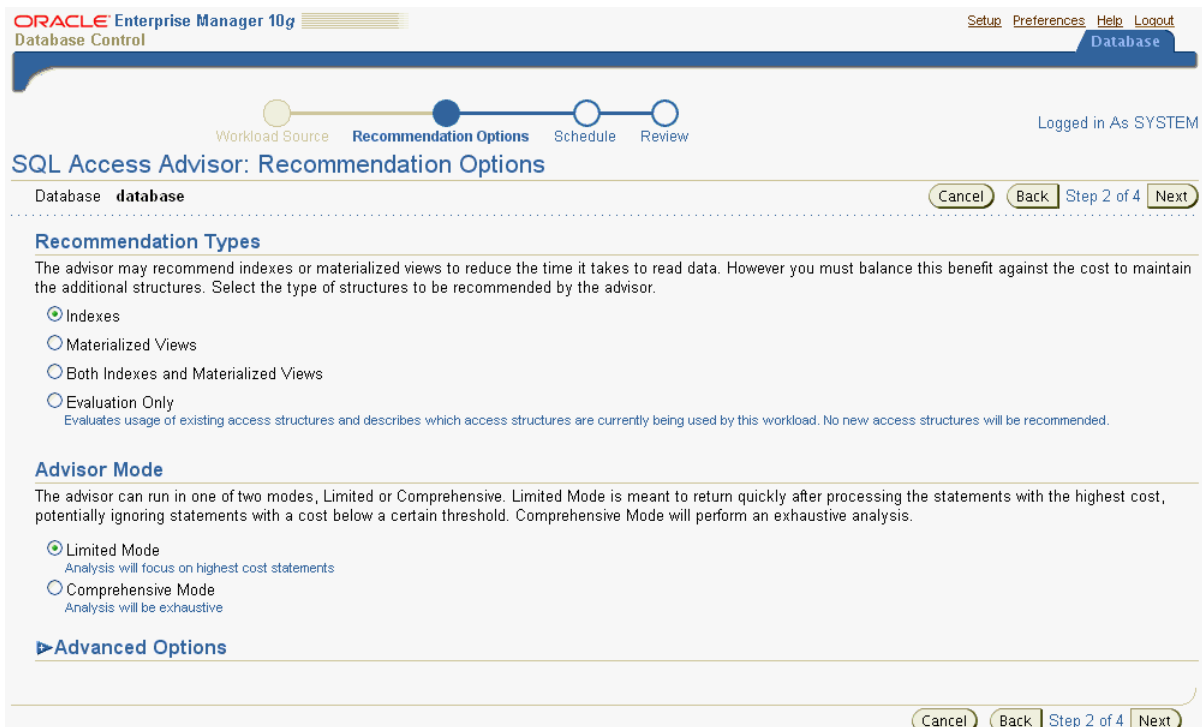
ORACLE Enterprise Manager 10g
Database Control

Setup Preferences Help Logout

Database

Workload Source Recommendation Options Schedule Review

Logged in As SYSTEM

SQL Access Advisor: Recommendation Options

Database database

Cancel Back Step 2 of 4 Next

Recommendation Types

The advisor may recommend indexes or materialized views to reduce the time it takes to read data. However you must balance this benefit against the cost to maintain the additional structures. Select the type of structures to be recommended by the advisor.

Indexes

Materialized Views

Both Indexes and Materialized Views

Evaluation Only
Evaluates usage of existing access structures and describes which access structures are currently being used by this workload. No new access structures will be recommended.

Advisor Mode

The advisor can run in one of two modes, Limited or Comprehensive. Limited Mode is meant to return quickly after processing the statements with the highest cost, potentially ignoring statements with a cost below a certain threshold. Comprehensive Mode will perform an exhaustive analysis.

Limited Mode
Analysis will focus on highest cost statements

Comprehensive Mode
Analysis will be exhaustive

Advanced Options

Cancel Back Step 2 of 4 Next